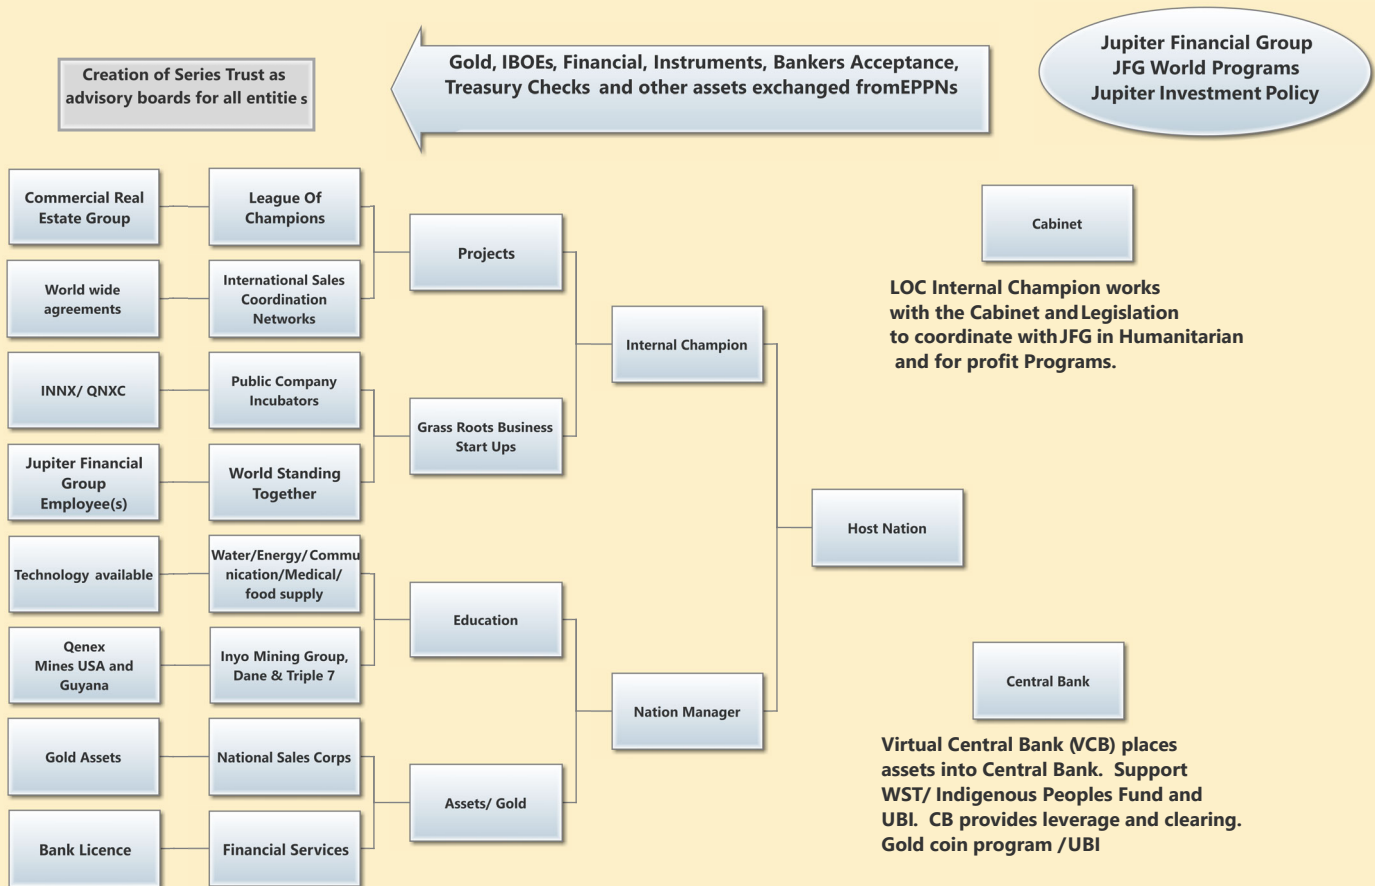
Creation of Series Trust as advisory boards for all entitie s

Gold, IBOEs, Financial, Instruments, Bankers Acceptance, Treasury Checks and other assets exchanged fromEPPNs

Jupiter Financial Group
JFG World Programs
Jupiter Investment Policy

Commercial Real Estate Group

League Of Champions

World wide agreements

International Sales Coordination Networks

Projects

INNX/ QNXC

Public Company Incubators

Jupiter Financial Group Employee(s)

World Standing Together

Grass Roots Business Start Ups

Internal Champion

Technology available

Water/Energy/Communication/Medical/ food supply

Qenex Mines USA and Guyana

Inyo Mining Group, Dane & Triple 7

Education

Host Nation

Nation Manager

Gold Assets

National Sales Corps

Assets/ Gold

Bank Licence

Financial Services

Cabinet

LOC Internal Champion works with the Cabinet and Legislation to coordinate with JFG in Humanitarian and for profit Programs.

Central Bank

Virtual Central Bank (VCB) places assets into Central Bank. Support WST/ Indigenous Peoples Fund and UBI. CB provides leverage and clearing. Gold coin program /UBI